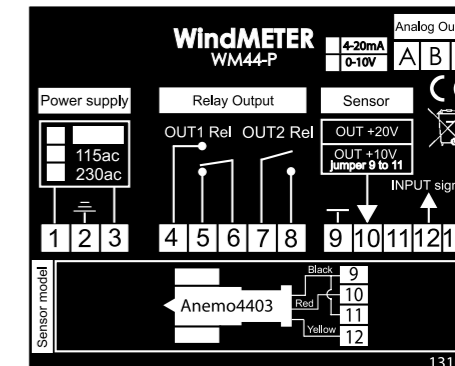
WindMETER
WM44-P

4-20mA
0-10V

Analog Ou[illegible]
A B

Power supply
115ac
230ac

Relay Output
OUT1 Rel OUT2 Rel

Sensor
OUT +20V
OUT +10V
jumper 9 to 11

INPUT sign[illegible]

1 2 3 4 5 6 7 8 9 10 11 12 1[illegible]

Sensor model
Anemo4403
Black 9
Red 10
11
Yellow 12

131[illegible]